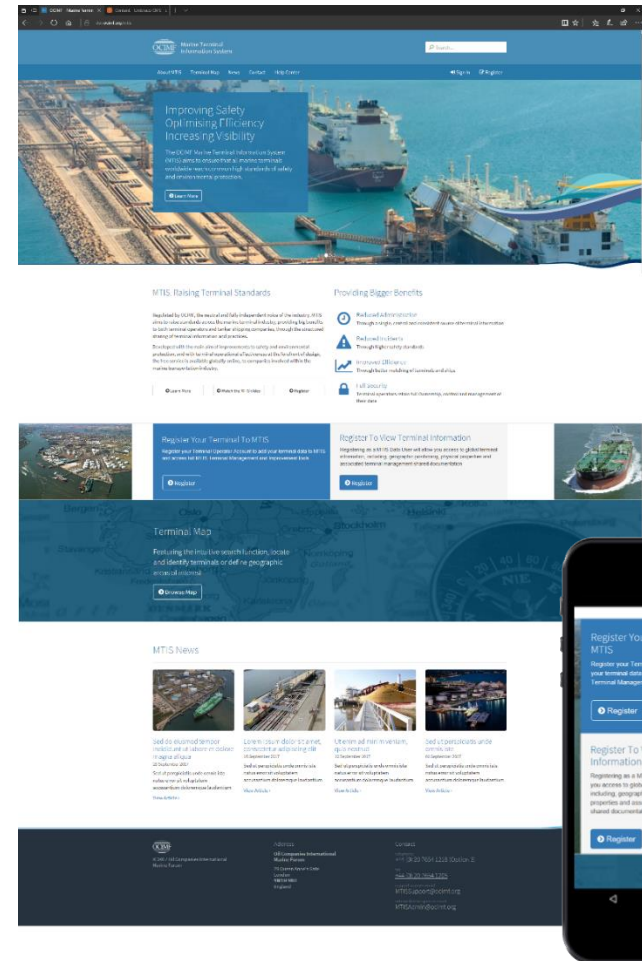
OCIMF Marine Terminal Information System

Search...

About MTIS Terminal Map News Contact Help Centre

Sign in Register

Improving Safety Optimising Efficiency Increasing Visibility

The OCIMF Marine Terminal Information System (MTIS) aims to ensure that all marine terminals worldwide meet high standards of safety and environmental protection.

Learn More

MTIS: Raising Terminal Standards

Regulated by OCIMF, the neutral and fully independent voice of the industry, MTIS aims to raise standards across the marine terminal industry, providing big benefits to both terminal operators and tanker shipping companies, through the structured sharing of terminal information and practices.

Developed with the main aim of improvements to safety and environmental protection, and with terminal operational effectiveness at the forefront of design, the free service is available globally online, to companies involved within the marine transportation industry.

Learn More Watch the Video Register

Providing Bigger Benefits

Reduced Administration
Through a single, central and consistent source of terminal information

Reduced Incidents
Through higher safety standards

Improved Efficiency
Through better matching of terminals and ships

Full Security
Terminal operators retain full ownership, control and management of their data

Register Your Terminal To MTIS
Register your Terminal Operator Account to add your terminal data to MTIS and access the MTIS Terminal Management and Improvement tools

Register

Register To View Terminal Information
Registering as a MTIS Data User will allow you access to global terminal information, including: geographic positioning, physical properties and associated terminal management shared documentation

Register

Terminal Map
Featuring the intuitive search function, locate and identify terminals or define geographic areas of interest

Browse Map

MTIS News

Sed do eiusmod tempor incididunt ut labore et dolore magna aliqua
22 September 2017
Sed ut perspiciatis unde omnis iste natus error sit voluptatem
View Article

Lorem ipsum dolor sit amet, consectetur adipiscing elit
20 September 2017
Sed ut perspiciatis unde omnis iste natus error sit voluptatem accusantium doloremque laudantium
View Article

Ut enim ad minim veniam, quis nostrud
12 September 2017
Sed ut perspiciatis unde omnis iste natus error sit voluptatem accusantium doloremque laudantium
View Article

Sed ut perspiciatis unde omnis iste
08 September 2017
Sed ut perspiciatis unde omnis iste natus error sit voluptatem accusantium doloremque laudantium
View Article

OCIMF
© 2017 Oil Companies International Marine Forum

Address
Oil Companies International Marine Forum
29 Queen Anne's Gate
London
SW1H 9BU
England

Contact
+44 (0) 20 7654 1200 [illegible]
+44 (0) 20 7654 1205
MTISsupport@ocimf.org
MTISAdmin@ocimf.org

Register Your Terminal To MTIS
Register your Terminal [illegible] your terminal data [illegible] Terminal Manage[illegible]
Register

Register To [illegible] Information
Registering as a M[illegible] you access to glo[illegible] including, geograph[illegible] properties and ass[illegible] shared documenta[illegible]
Register